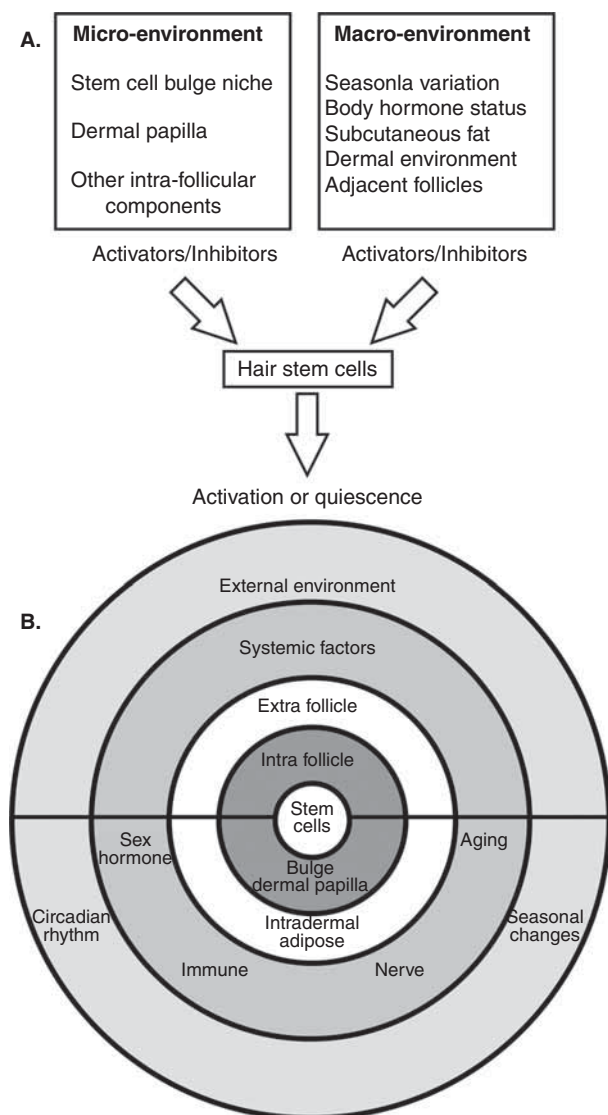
A.

Micro-environment

Stem cell bulge niche

Dermal papilla

Other intra-follicular components

Macro-environment

Seasonla variation
Body hormone status
Subcutaneous fat
Dermal environment
Adjacent follicles

Activators/Inhibitors

Activators/Inhibitors

Hair stem cells

Activation or quiescence

B.

External environment

Systemic factors

Extra follicle

Intra follicle

Stem cells

Sex hormone

Aging

Bulge dermal papilla

Circadian rhythm

Intradermal adipose

Seasonal changes

Immune

Nerve